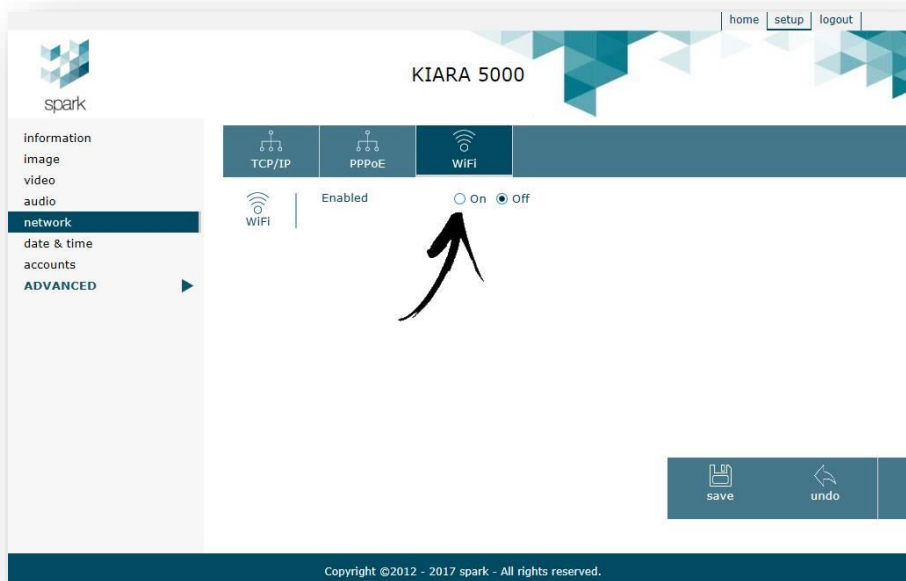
home | setup | logout

spark

KIARA 5000

information
image
video
audio
network
date & time
accounts
ADVANCED

TCP/IP
PPPoE
WiFi

WiFi

Enabled
On
Off

save
undo

Copyright ©2012 - 2017 spark - All rights reserved.